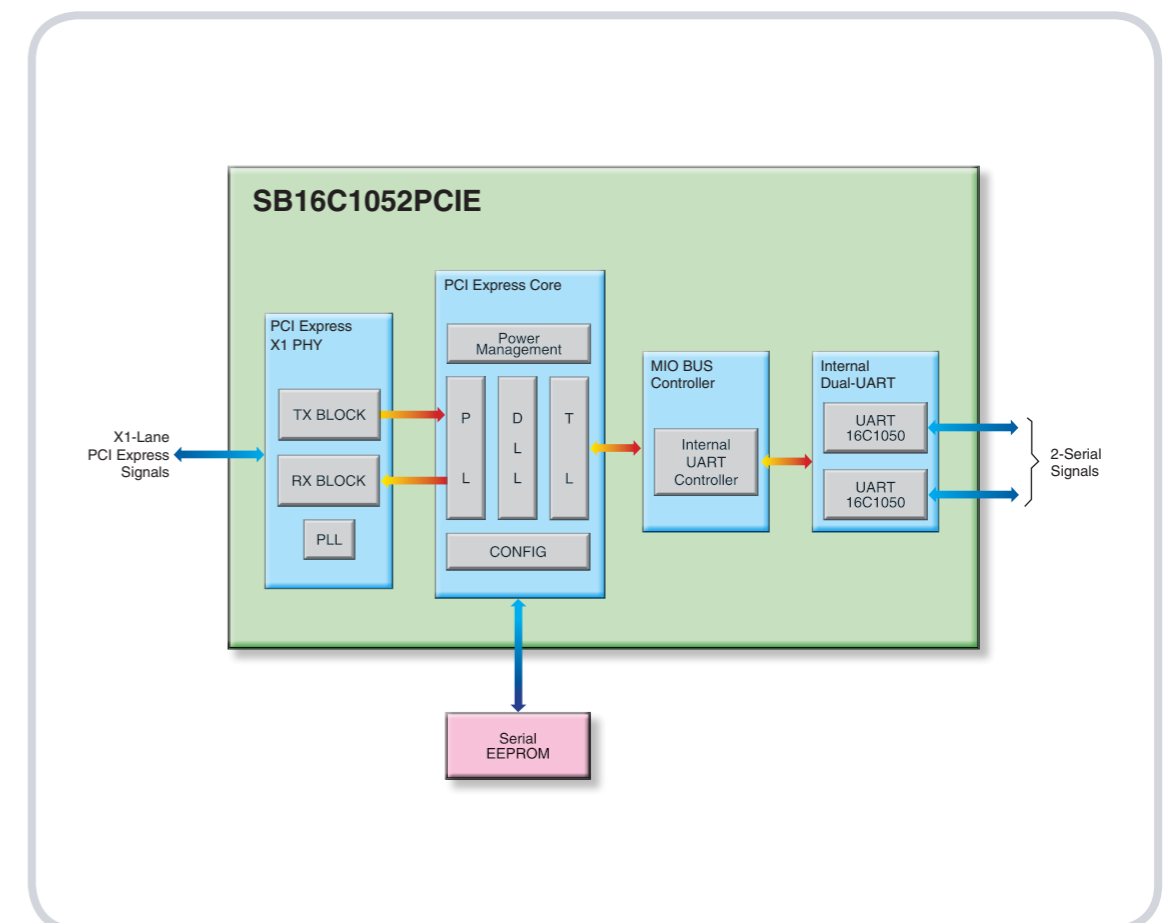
SB16C1052PCIE

X1-Lane PCI Express Signals

PCI Express X1 PHY

TX BLOCK

RX BLOCK

PLL

PCI Express Core

Power Management

P L

D L L

T L

CONFIG

MIO BUS Controller

Internal UART Controller

Internal Dual-UART

UART 16C1050

UART 16C1050

2-Serial Signals

Serial EEPROM